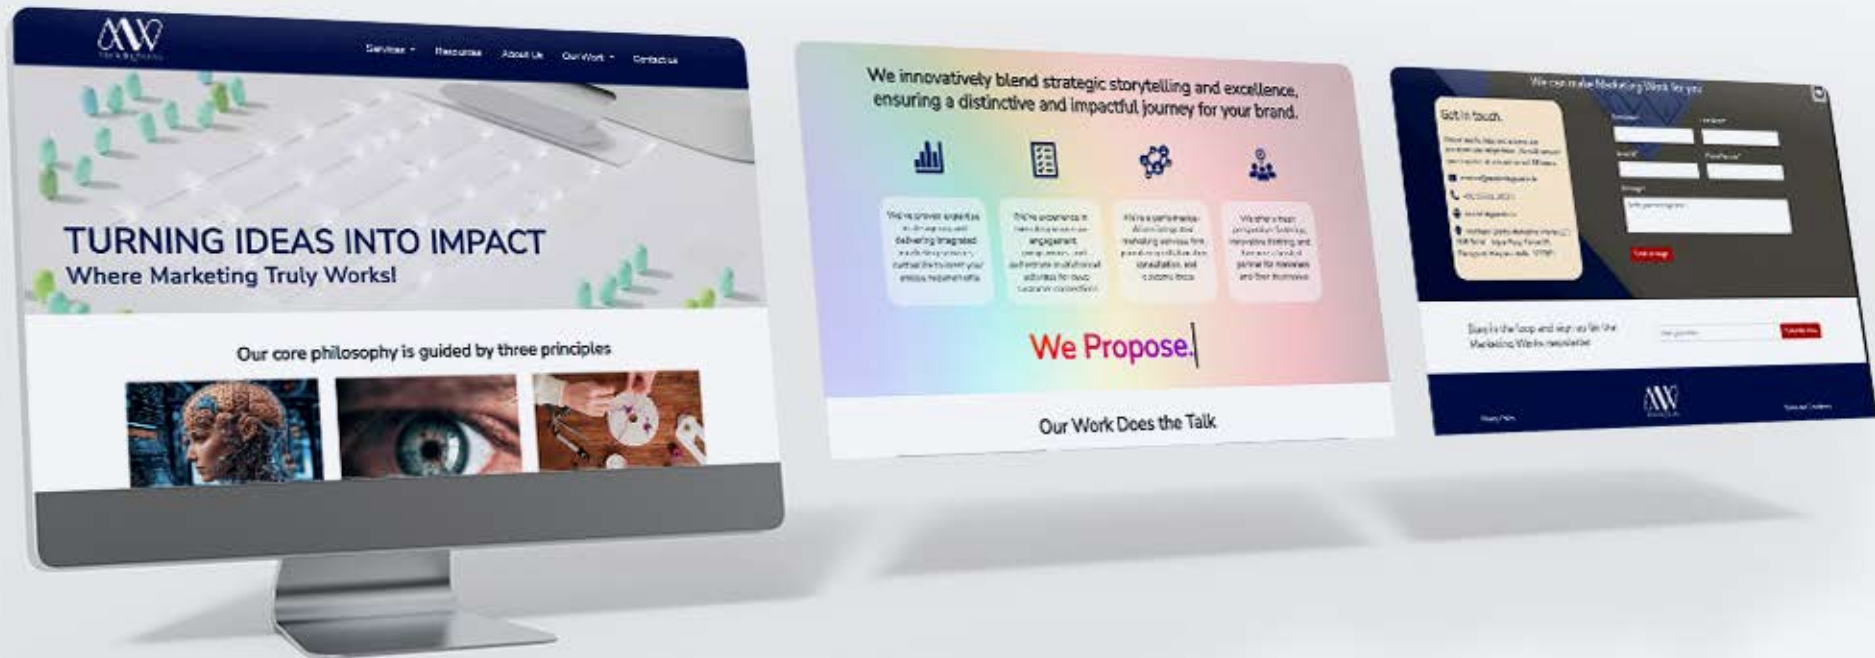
MW

Services Resources About Us Our Work Contact us

TURNING IDEAS INTO IMPACT
Where Marketing Truly Works!

Our core philosophy is guided by three principles

We innovatively blend strategic storytelling and excellence, ensuring a distinctive and impactful journey for your brand.

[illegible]

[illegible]

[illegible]

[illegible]

We Propose.

Our Work Does the Talk

We can make Marketing Work for you

Get in touch.

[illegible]

Stay in the loop and sign up for the Marketing Works newsletter

MW